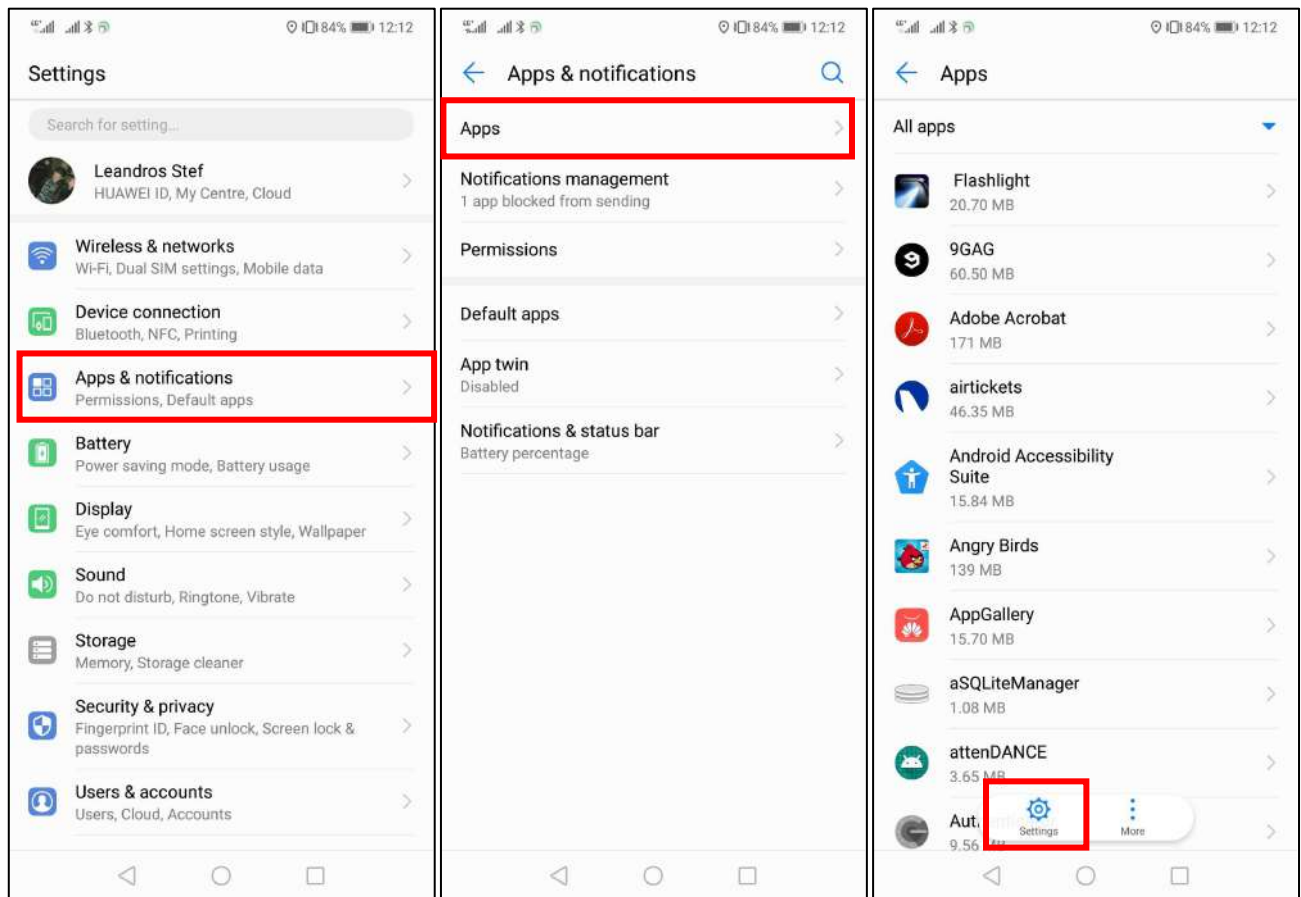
84% 12:12

Settings

Search for setting...

Leandros Stef
HUAWEI ID, My Centre, Cloud

Wireless & networks
Wi-Fi, Dual SIM settings, Mobile data

Device connection
Bluetooth, NFC, Printing

Apps & notifications
Permissions, Default apps

Battery
Power saving mode, Battery usage

Display
Eye comfort, Home screen style, Wallpaper

Sound
Do not disturb, Ringtone, Vibrate

Storage
Memory, Storage cleaner

Security & privacy
Fingerprint ID, Face unlock, Screen lock & passwords

Users & accounts
Users, Cloud, Accounts

84% 12:12

Apps & notifications

Apps

Notifications management
1 app blocked from sending

Permissions

Default apps

App twin
Disabled

Notifications & status bar
Battery percentage

84% 12:12

Apps

All apps

Flashlight
20.70 MB

9GAG
60.50 MB

Adobe Acrobat
171 MB

airtickets
46.35 MB

Android Accessibility Suite
15.84 MB

Angry Birds
139 MB

AppGallery
15.70 MB

aSQLiteManager
1.08 MB

attenDANCE
3.65 MB

Aut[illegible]
9.56 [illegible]

Settings

More